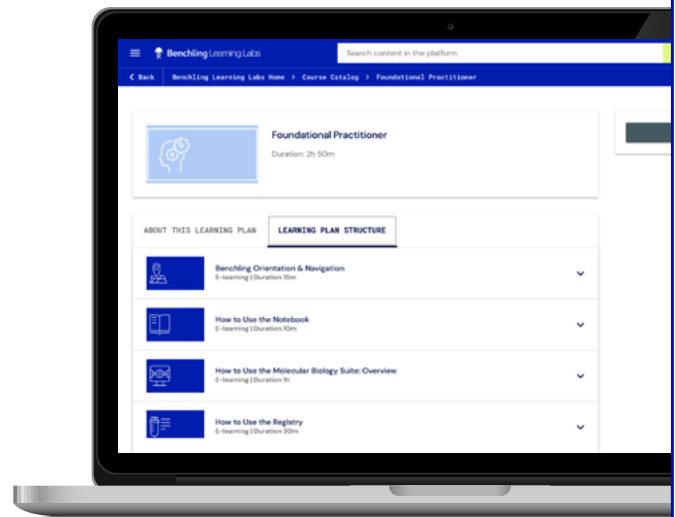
Benchling Learning Labs

Search content in the platform

< Back Benchling Learning Labs Home > Course Catalog > Foundational Practitioner

Foundational Practitioner

Duration: 2h 50m

ABOUT THIS LEARNING PLAN

LEARNING PLAN STRUCTURE

Benchling Orientation & Navigation
E-learning | Duration 15m

How to Use the Notebook
E-learning | Duration 10m

How to Use the Molecular Biology Suite: Overview
E-learning | Duration 1h

How to Use the Registry
E-learning | Duration 30m